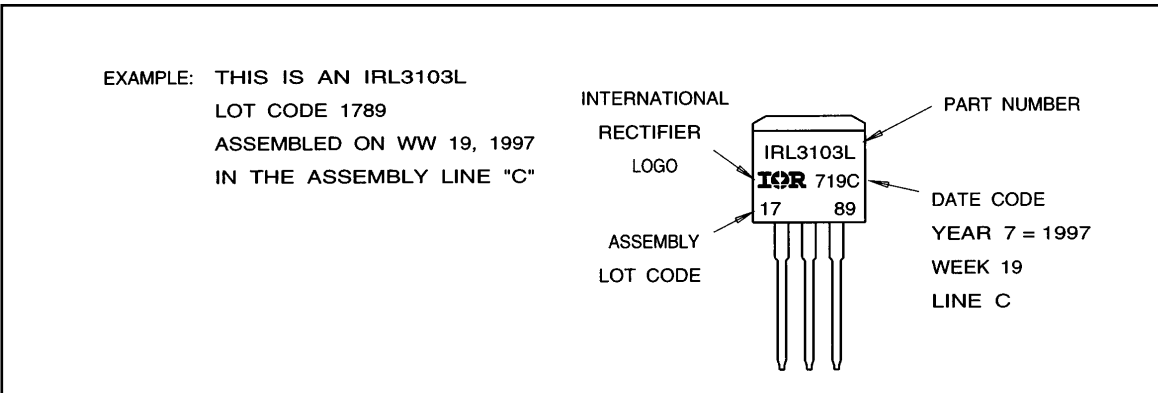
EXAMPLE: THIS IS AN IRL3103L
LOT CODE 1789
ASSEMBLED ON WW 19, 1997
IN THE ASSEMBLY LINE "C"

INTERNATIONAL
RECTIFIER
LOGO

PART NUMBER

IRL3103L
IOR 719C
17 89

DATE CODE
YEAR 7 = 1997
WEEK 19
LINE C

ASSEMBLY
LOT CODE